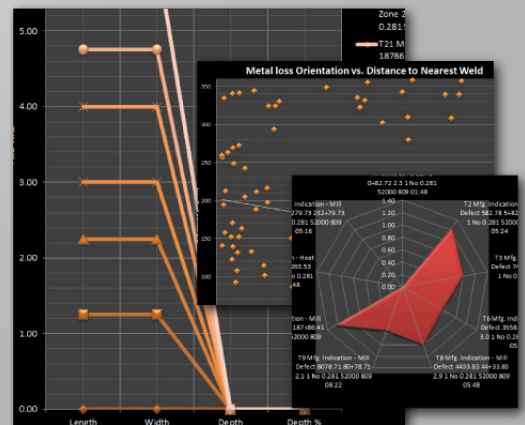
5.00

4.00

3.00

2.00

1.00

0.00

Length
Width
Depth
Depth %

Zone 2
0.281
T21 M
18786

Metal loss Orientation vs. Distance to Nearest Weld

350
300
250
200
150

0+82.72 2.5 1 No 0.281 52000 809 01:48

1.40
1.20
1.00
0.80
0.60
0.40
0.20
0.00

Indication - Mill
279.73 282+79.73
1 No 0.281
809
05:16

T2 Mfg. Indication - Mill Defect 582.78 5+82.78
1 No 0.281 52000 809
05:24

T3 Mfg.
Defect 74

Indication - Heat
205.53
0.281
809

T4 Mfg.
Defect 3558.
3.0 1 No 0.28
809

Indication - Mill
187+86.41
0.281
809

T9 Mfg. Indication - Mill
8078.71 80+78.71
2.1 1 No 0.281 52000 809
08:22

T8 Mfg. Indication - Mill
Defect 4433.83 44+33.83
2.9 1 No 0.281 52000 809
05:48